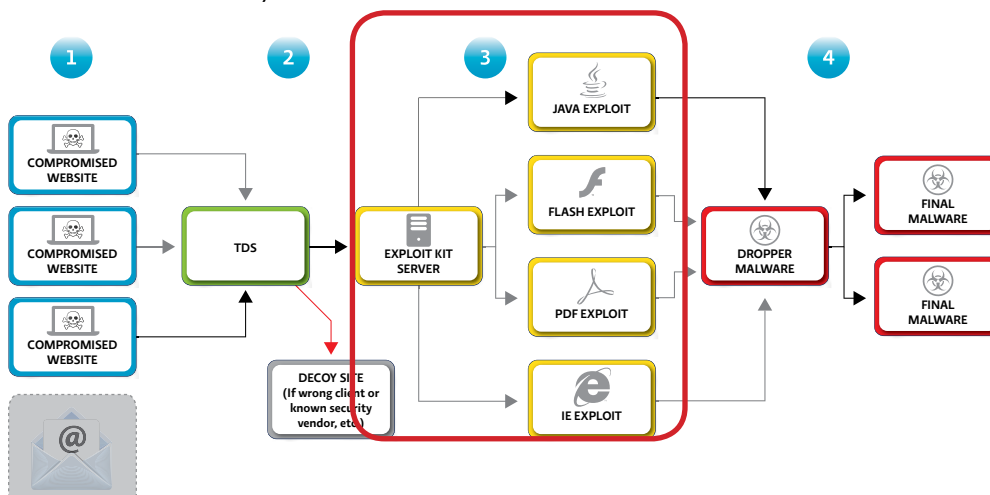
1

2

3

4

COMPROMISED WEBSITE

COMPROMISED WEBSITE

COMPROMISED WEBSITE

TDS

DECOY SITE (If wrong client or known security vendor, etc)

EXPLOIT KIT SERVER

JAVA EXPLOIT

FLASH EXPLOIT

PDF EXPLOIT

IE EXPLOIT

DROPPER MALWARE

FINAL MALWARE

FINAL MALWARE